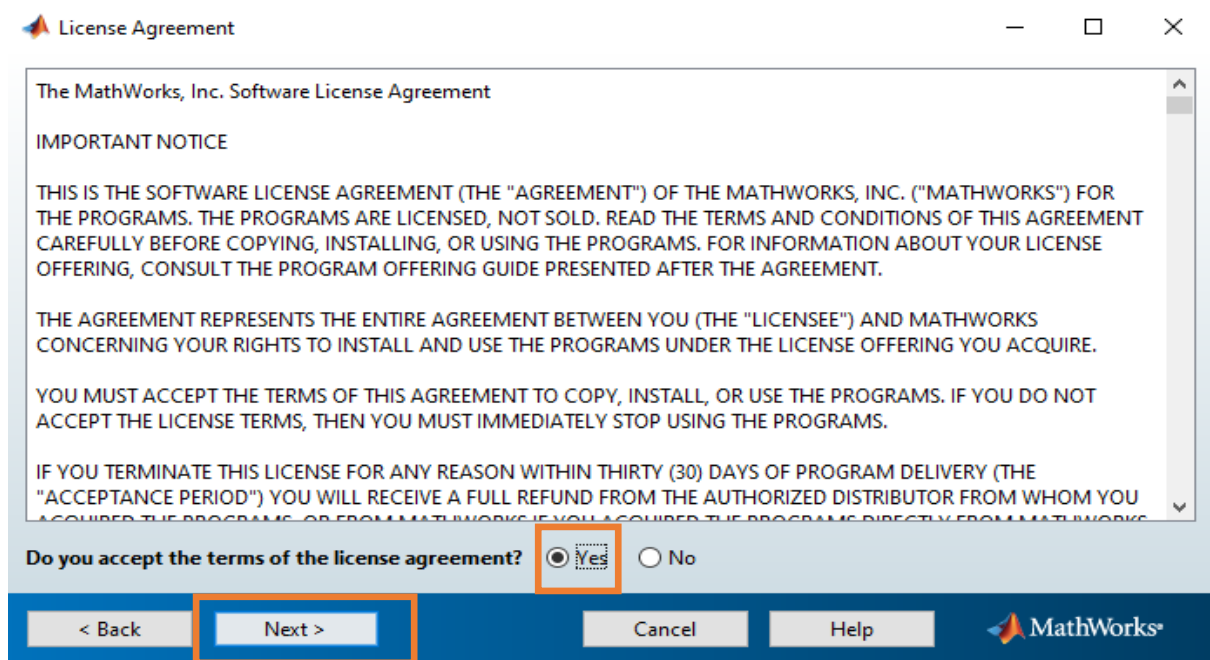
License Agreement

The MathWorks, Inc. Software License Agreement

IMPORTANT NOTICE

THIS IS THE SOFTWARE LICENSE AGREEMENT (THE "AGREEMENT") OF THE MATHWORKS, INC. ("MATHWORKS") FOR THE PROGRAMS. THE PROGRAMS ARE LICENSED, NOT SOLD. READ THE TERMS AND CONDITIONS OF THIS AGREEMENT CAREFULLY BEFORE COPYING, INSTALLING, OR USING THE PROGRAMS. FOR INFORMATION ABOUT YOUR LICENSE OFFERING, CONSULT THE PROGRAM OFFERING GUIDE PRESENTED AFTER THE AGREEMENT.

THE AGREEMENT REPRESENTS THE ENTIRE AGREEMENT BETWEEN YOU (THE "LICENSEE") AND MATHWORKS CONCERNING YOUR RIGHTS TO INSTALL AND USE THE PROGRAMS UNDER THE LICENSE OFFERING YOU ACQUIRE.

YOU MUST ACCEPT THE TERMS OF THIS AGREEMENT TO COPY, INSTALL, OR USE THE PROGRAMS. IF YOU DO NOT ACCEPT THE LICENSE TERMS, THEN YOU MUST IMMEDIATELY STOP USING THE PROGRAMS.

IF YOU TERMINATE THIS LICENSE FOR ANY REASON WITHIN THIRTY (30) DAYS OF PROGRAM DELIVERY (THE "ACCEPTANCE PERIOD") YOU WILL RECEIVE A FULL REFUND FROM THE AUTHORIZED DISTRIBUTOR FROM WHOM YOU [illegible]

Do you accept the terms of the license agreement? Yes No

< Back Next > Cancel Help MathWorks